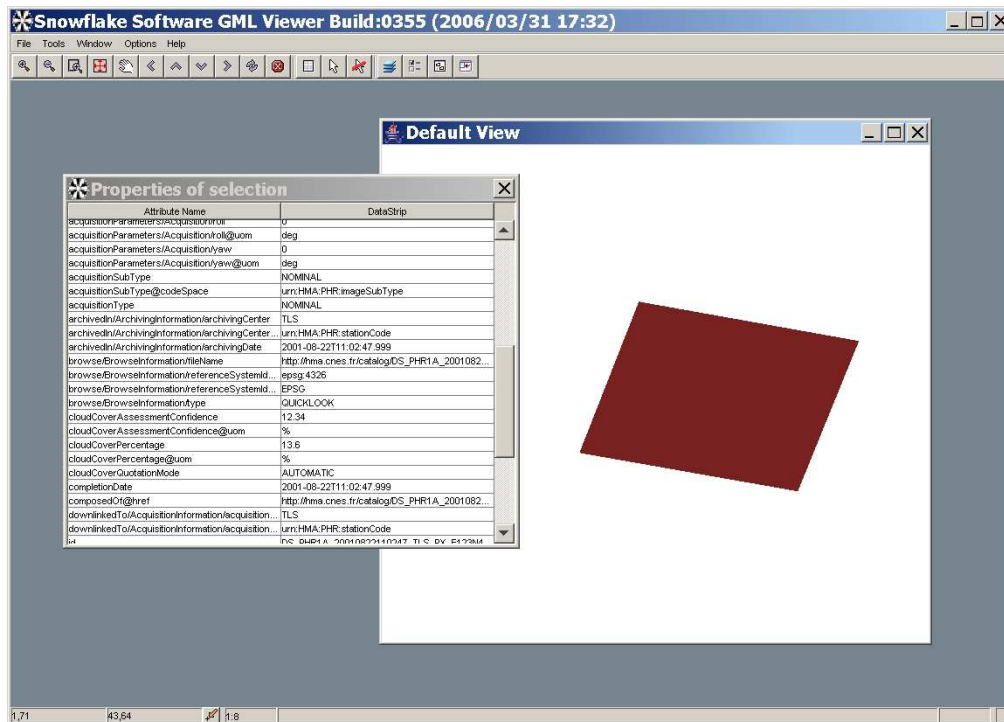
Snowflake Software GML Viewer Build:0355 (2006/03/31 17:32)

File Tools Window Options Help

Default View

Properties of selection

| Attribute Name | DataStrip |
|---|---|
| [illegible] | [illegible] |
| acquisitionParameters/Acquisition/roll@uom | deg |
| acquisitionParameters/Acquisition/yaw | 0 |
| acquisitionParameters/Acquisition/yaw@uom | deg |
| acquisitionSubType | NOMINAL |
| acquisitionSubType@codeSpace | urn:HMA:PHR:imageSubType |
| acquisitionType | NOMINAL |
| archivedIn/ArchivingInformation/archivingCenter | TLS |
| archivedIn/ArchivingInformation/archivingCenter... | urn:HMA:PHR:stationCode |
| archivedIn/ArchivingInformation/archivingDate | 2001-08-22T11:02:47.999 |
| browse/BrowseInformation/fileName | http://hma.cnes.fr/catalog/DS_PHR1A_2001082... |
| browse/BrowseInformation/referenceSystemId... | epsg:4326 |
| browse/BrowseInformation/referenceSystemId... | EPSG |
| browse/BrowseInformation/type | QUICKLOOK |
| cloudCoverAssessmentConfidence | 12.34 |
| cloudCoverAssessmentConfidence@uom | % |
| cloudCoverPercentage | 13.6 |
| cloudCoverPercentage@uom | % |
| cloudCoverQuotationMode | AUTOMATIC |
| completionDate | 2001-08-22T11:02:47.999 |
| composedOf@href | http://hma.cnes.fr/catalog/DS_PHR1A_2001082... |
| downlinkedTo/AcquisitionInformation/acquisition... | TLS |
| downlinkedTo/AcquisitionInformation/acquisition... | urn:HMA:PHR:stationCode |
| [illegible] | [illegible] |

1,71 43,64 1:8